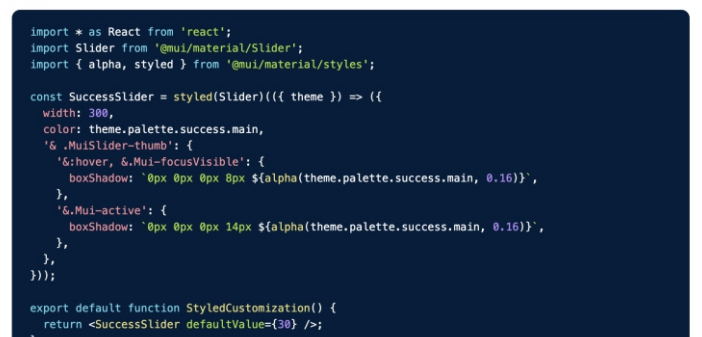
import * as React from 'react';
import Slider from '@mui/material/Slider';
import { alpha, styled } from '@mui/material/styles';

const SuccessSlider = styled(Slider)(({ theme }) => ({
  width: 300,
  color: theme.palette.success.main,
  '& .MuiSlider-thumb': {
    '&:hover, &.Mui-focusVisible': {
      boxShadow: `0px 0px 0px 8px ${alpha(theme.palette.success.main, 0.16)}`,
    },
    '&.Mui-active': {
      boxShadow: `0px 0px 0px 14px ${alpha(theme.palette.success.main, 0.16)}`,
    },
  },
}));

export default function StyledCustomization() {
  return <SuccessSlider defaultValue={30} />;